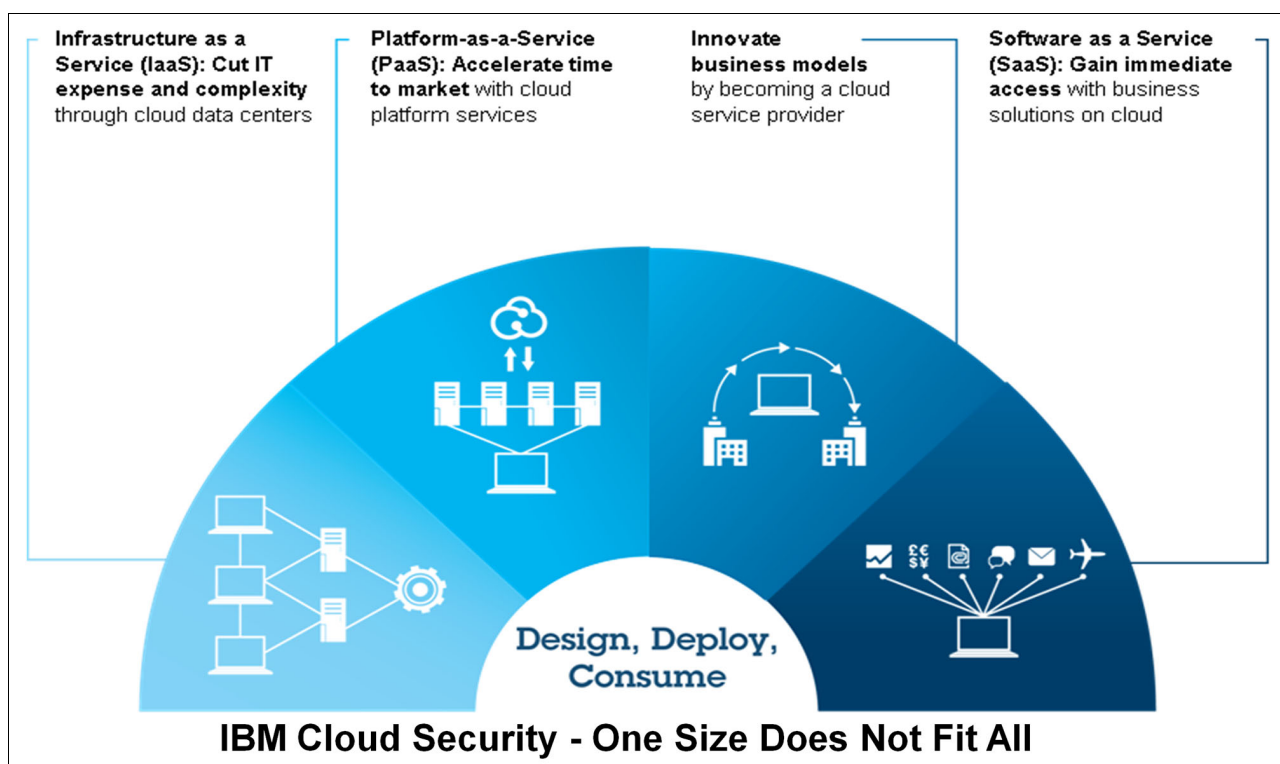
Infrastructure as a Service (IaaS): Cut IT expense and complexity through cloud data centers

Platform-as-a-Service (PaaS): Accelerate time to market with cloud platform services

Innovate business models by becoming a cloud service provider

Software as a Service (SaaS): Gain immediate access with business solutions on cloud

£€ $¥

Design, Deploy, Consume

IBM Cloud Security - One Size Does Not Fit All